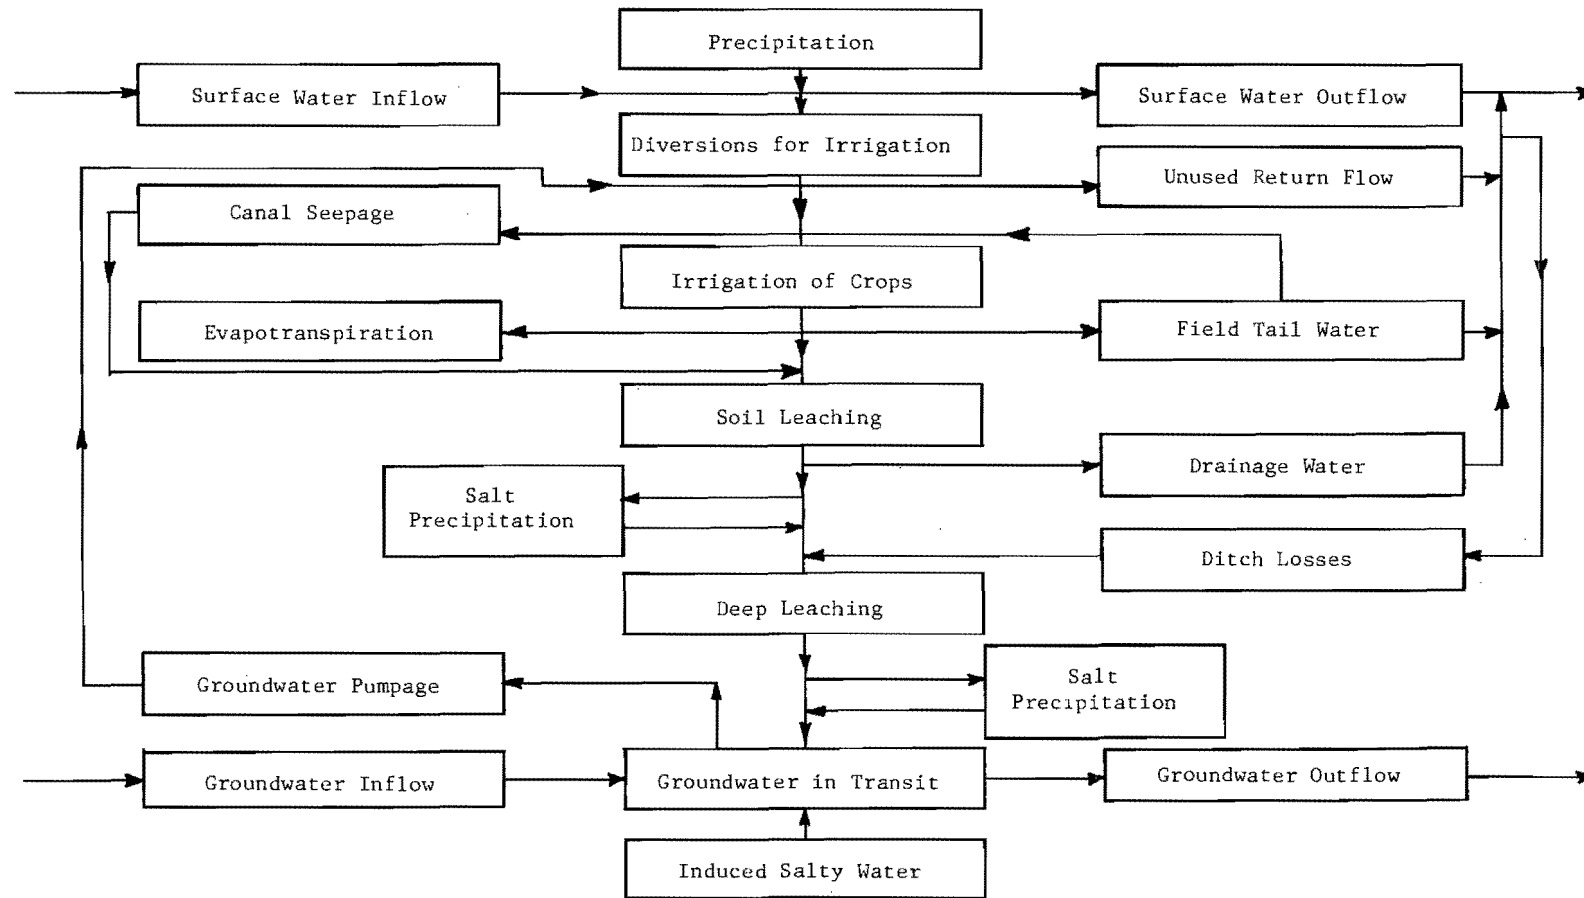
Precipitation

Surface Water Inflow

Surface Water Outflow

Diversions for Irrigation

Unused Return Flow

Canal Seepage

Irrigation of Crops

Evapotranspiration

Field Tail Water

Soil Leaching

Drainage Water

Salt Precipitation

Ditch Losses

Deep Leaching

Groundwater Pumpage

Salt Precipitation

Groundwater Inflow

Groundwater in Transit

Groundwater Outflow

Induced Salty Water